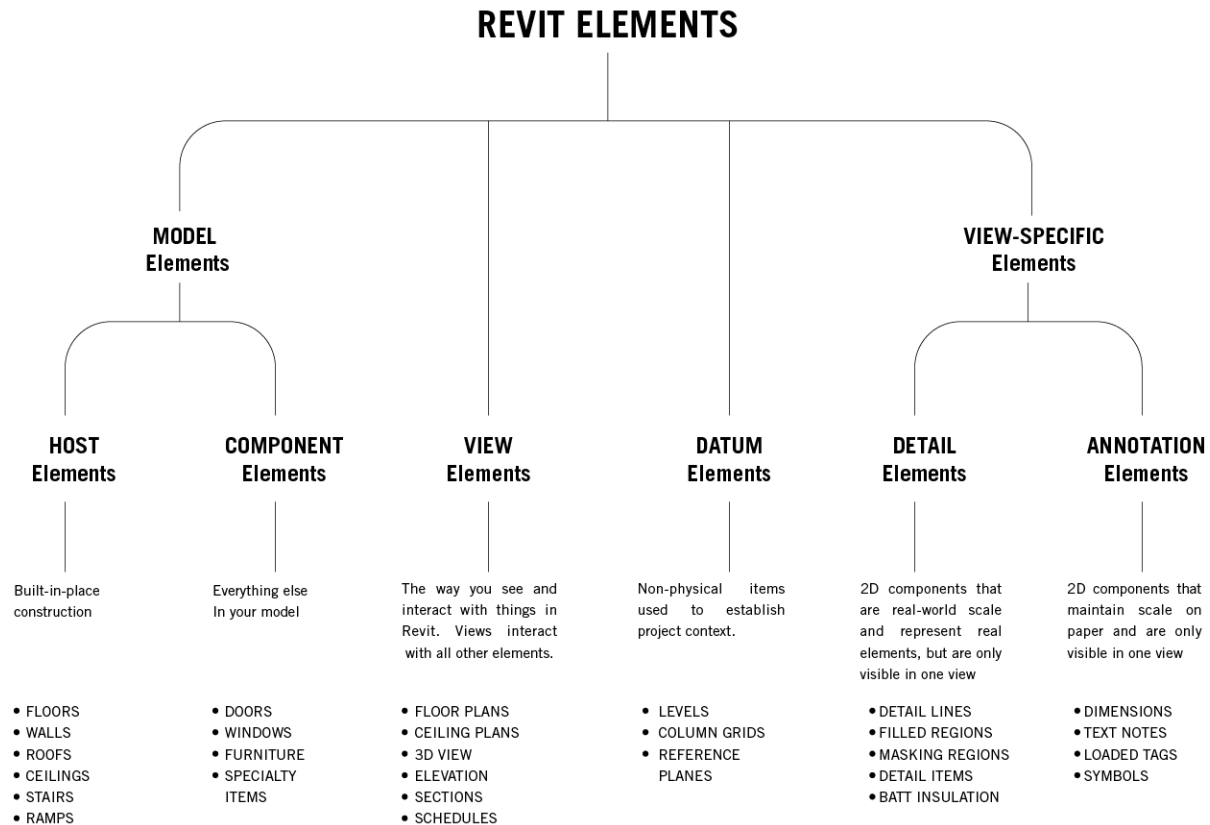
REVIT ELEMENTS

MODEL Elements

VIEW-SPECIFIC Elements

HOST Elements

Built-in-place construction

• FLOORS
• WALLS
• ROOFS
• CEILINGS
• STAIRS
• RAMPS

COMPONENT Elements

Everything else In your model

• DOORS
• WINDOWS
• FURNITURE
• SPECIALTY ITEMS

VIEW Elements

The way you see and interact with things in Revit. Views interact with all other elements.

• FLOOR PLANS
• CEILING PLANS
• 3D VIEW
• ELEVATION
• SECTIONS
• SCHEDULES

DATUM Elements

Non-physical items used to establish project context.

• LEVELS
• COLUMN GRIDS
• REFERENCE PLANES

DETAIL Elements

2D components that are real-world scale and represent real elements, but are only visible in one view

• DETAIL LINES
• FILLED REGIONS
• MASKING REGIONS
• DETAIL ITEMS
• BATT INSULATION

ANNOTATION Elements

2D components that maintain scale on paper and are only visible in one view

• DIMENSIONS
• TEXT NOTES
• LOADED TAGS
• SYMBOLS